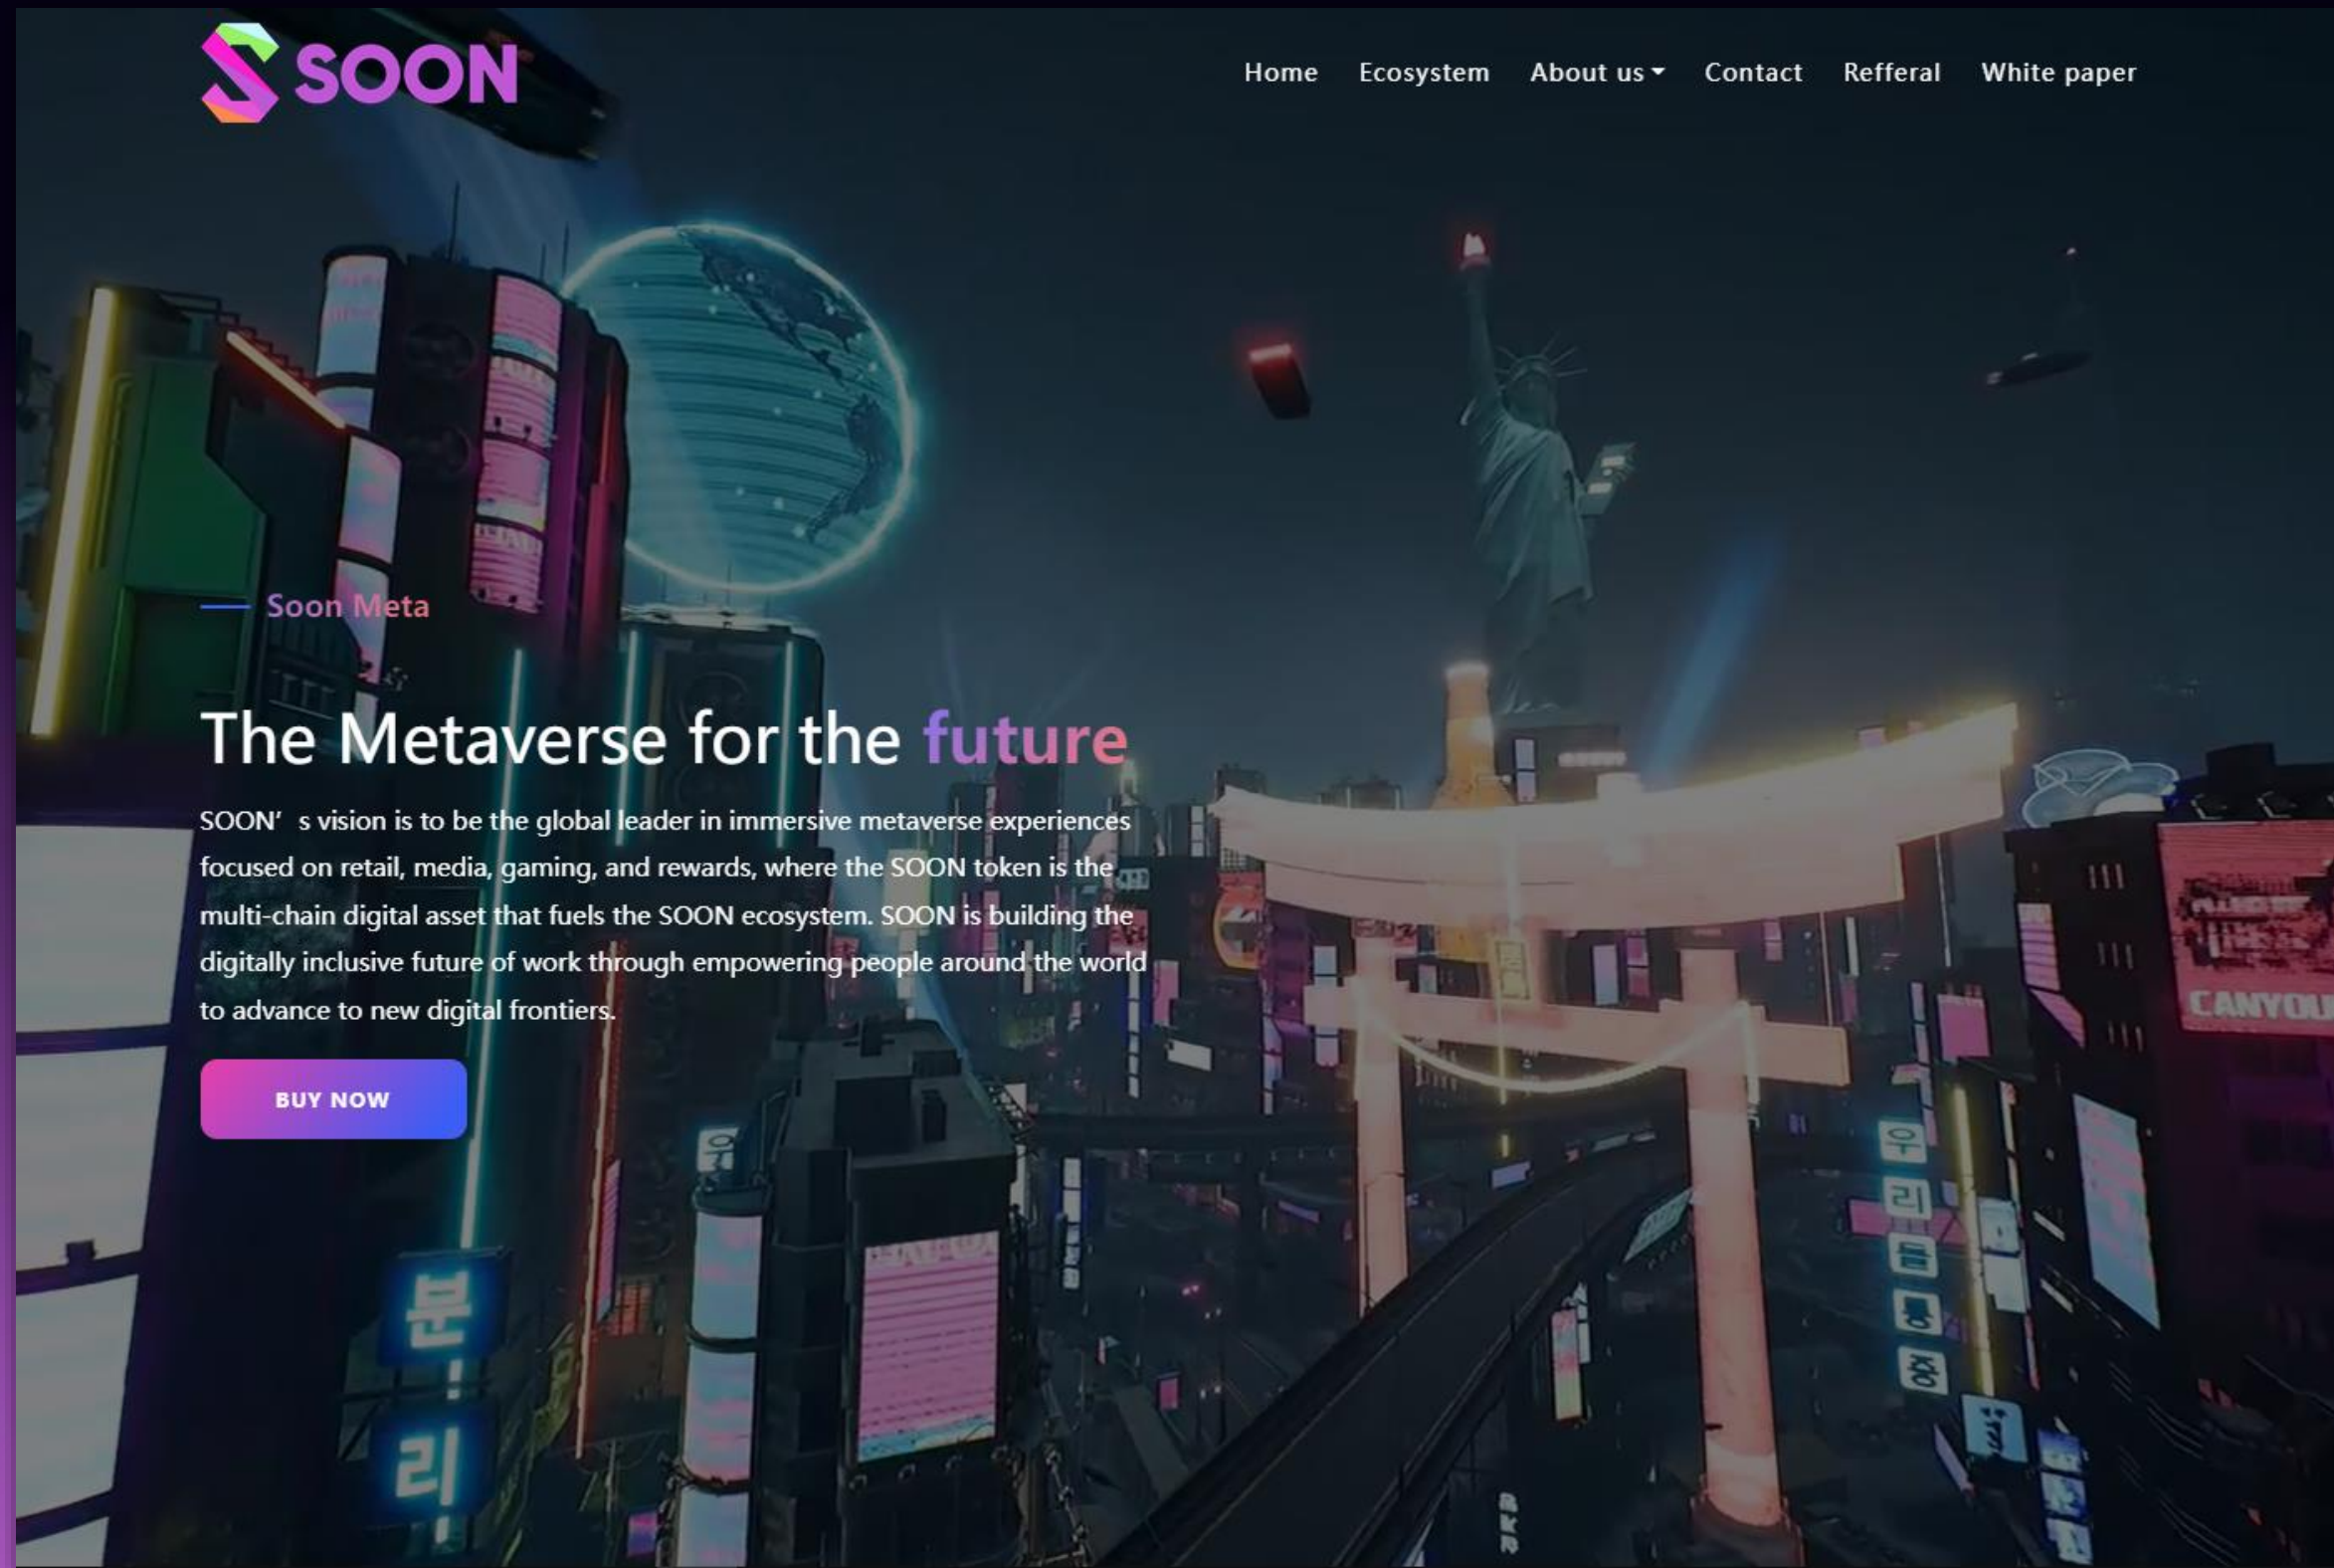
SOON

Home Ecosystem About us Contact Refferal White paper

Soon Meta

The Metaverse for the future

SOON' s vision is to be the global leader in immersive metaverse experiences focused on retail, media, gaming, and rewards, where the SOON token is the multi-chain digital asset that fuels the SOON ecosystem. SOON is building the digitally inclusive future of work through empowering people around the world to advance to new digital frontiers.

BUY NOW

분
리

우
리
들
롱
종

CANYOU